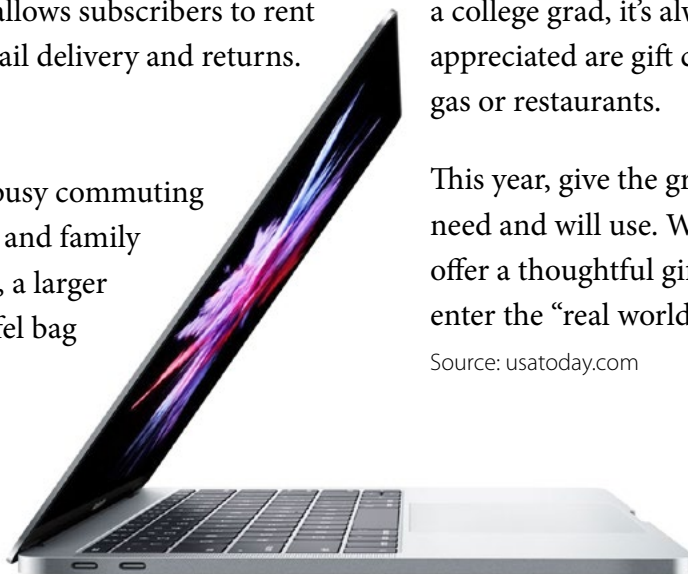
allows subscribers to rent
ail delivery and returns.

busy commuting
and family
, a larger
fel bag

a college grad, it's alv
appreciated are gift c
gas or restaurants.

This year, give the gr
need and will use. W
offer a thoughtful gi
enter the "real world

Source: usatoday.com